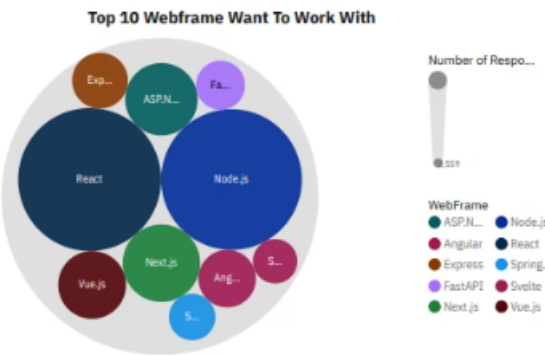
Top 10 Webframe Want To Work With

Exp...
ASP.N...
Fa...
React
Node.js
Next.js
Vue.js
Ang...
S...
S...

Number of Respo...
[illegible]

WebFrame
ASP.N...
Node.js
Angular
React
Express
Spring...
FastAPI
Svelte
Next.js
Vue.js